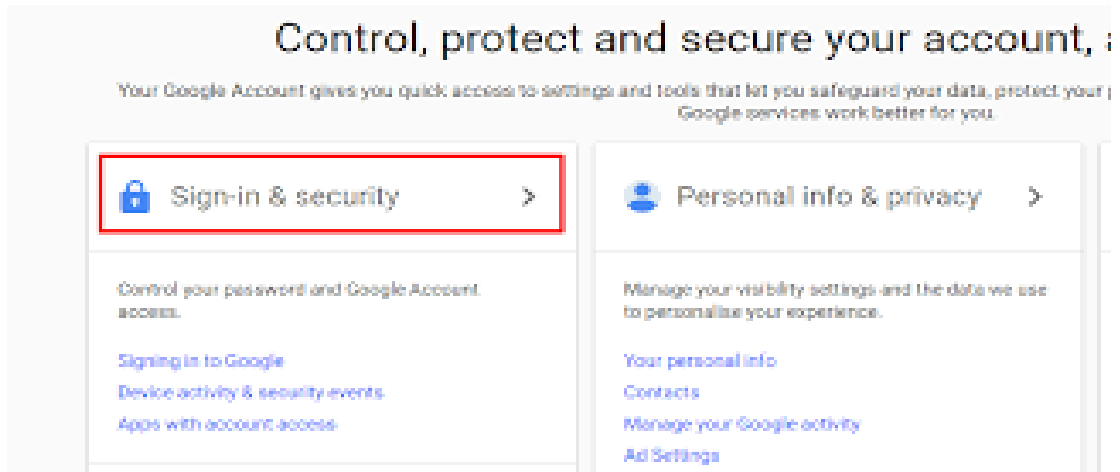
Control, protect and secure your account, a

Your Google Account gives you quick access to settings and tools that let you safeguard your data, protect your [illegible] Google services work better for you.

Sign-in & security >

Control your password and Google Account access.

Signing in to Google

Device activity & security events

Apps with account access

Personal info & privacy >

Manage your visibility settings and the data we use to personalise your experience.

Your personal info

Contacts

Manage your Google activity

Ad Settings